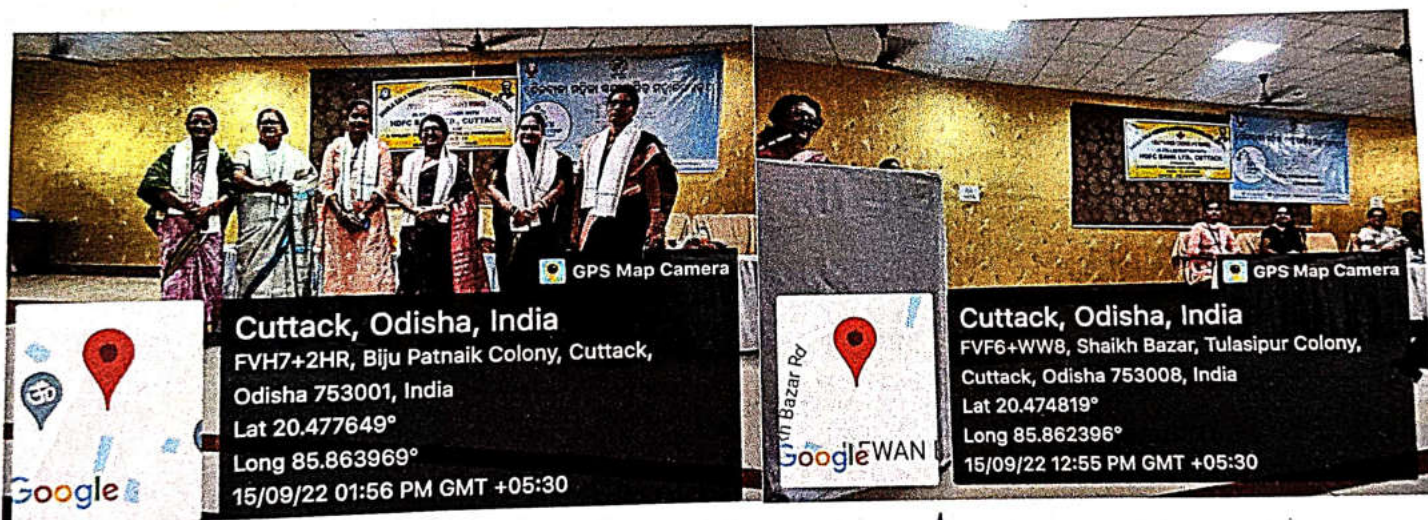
HDFC BANK LTD., CUTTACK

GPS Map Camera

Cuttack, Odisha, India
FVH7+2HR, Biju Patnaik Colony, Cuttack, Odisha 753001, India
Lat 20.477649°
Long 85.863969°
15/09/22 01:56 PM GMT +05:30

Google

HDFC BANK LTD., CUTTACK

GPS Map Camera

Cuttack, Odisha, India
FVF6+WW8, Shaikh Bazar, Tulasipur Colony, Cuttack, Odisha 753008, India
Lat 20.474819°
Long 85.862396°
15/09/22 12:55 PM GMT +05:30

Bazar Rd
Google
EWAN